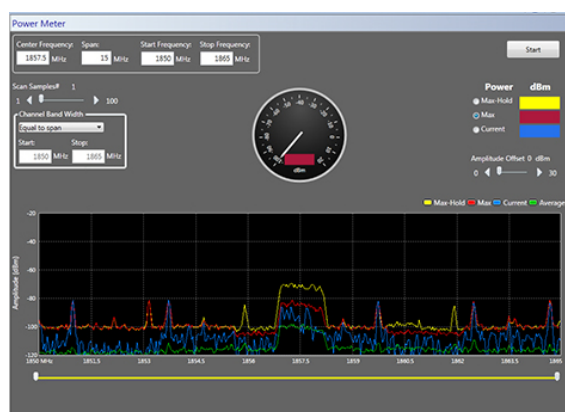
Power Meter

Center Frequency: 1857.5 MHz
Span: 15 MHz
Start Frequency: 1850 MHz
Stop Frequency: 1865 MHz

Start

Scan Samples# 1
1 100

Channel Band Width
Equal to span
Start: 1850 MHz
Stop: 1865 MHz

dBm

Power dBm
Max-Hold
Max
Current

Amplitude Offset 0 dBm
0 30

Max-Hold Max Current Average

Amplitude (dBm)

-20
-40
-60
-80
-100
-120

1850 MHz 1851.5 1853 1854.5 1856 1857.5 1859 1860.5 1862 1863.5 1865